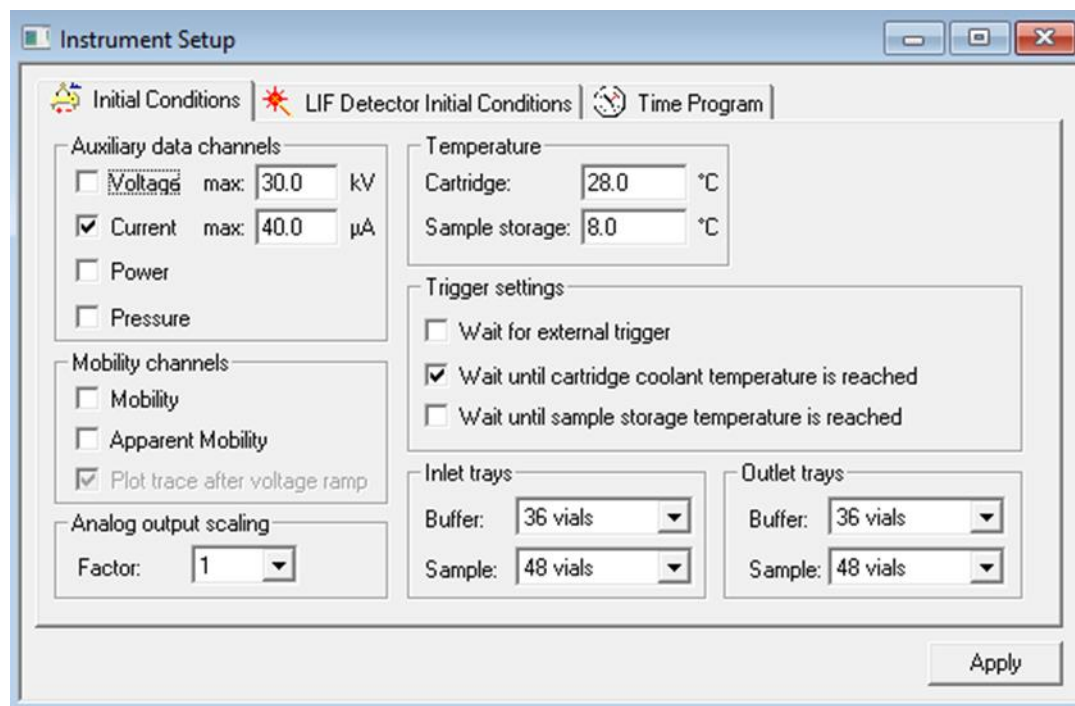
Instrument Setup

Initial Conditions | LIF Detector Initial Conditions | Time Program

Auxiliary data channels
Voltage max: 30.0 kV
Current max: 40.0 µA
Power
Pressure

Mobility channels
Mobility
Apparent Mobility
Plot trace after voltage ramp

Analog output scaling
Factor: 1

Temperature
Cartridge: 28.0 °C
Sample storage: 8.0 °C

Trigger settings
Wait for external trigger
Wait until cartridge coolant temperature is reached
Wait until sample storage temperature is reached

Inlet trays
Buffer: 36 vials
Sample: 48 vials

Outlet trays
Buffer: 36 vials
Sample: 48 vials

Apply